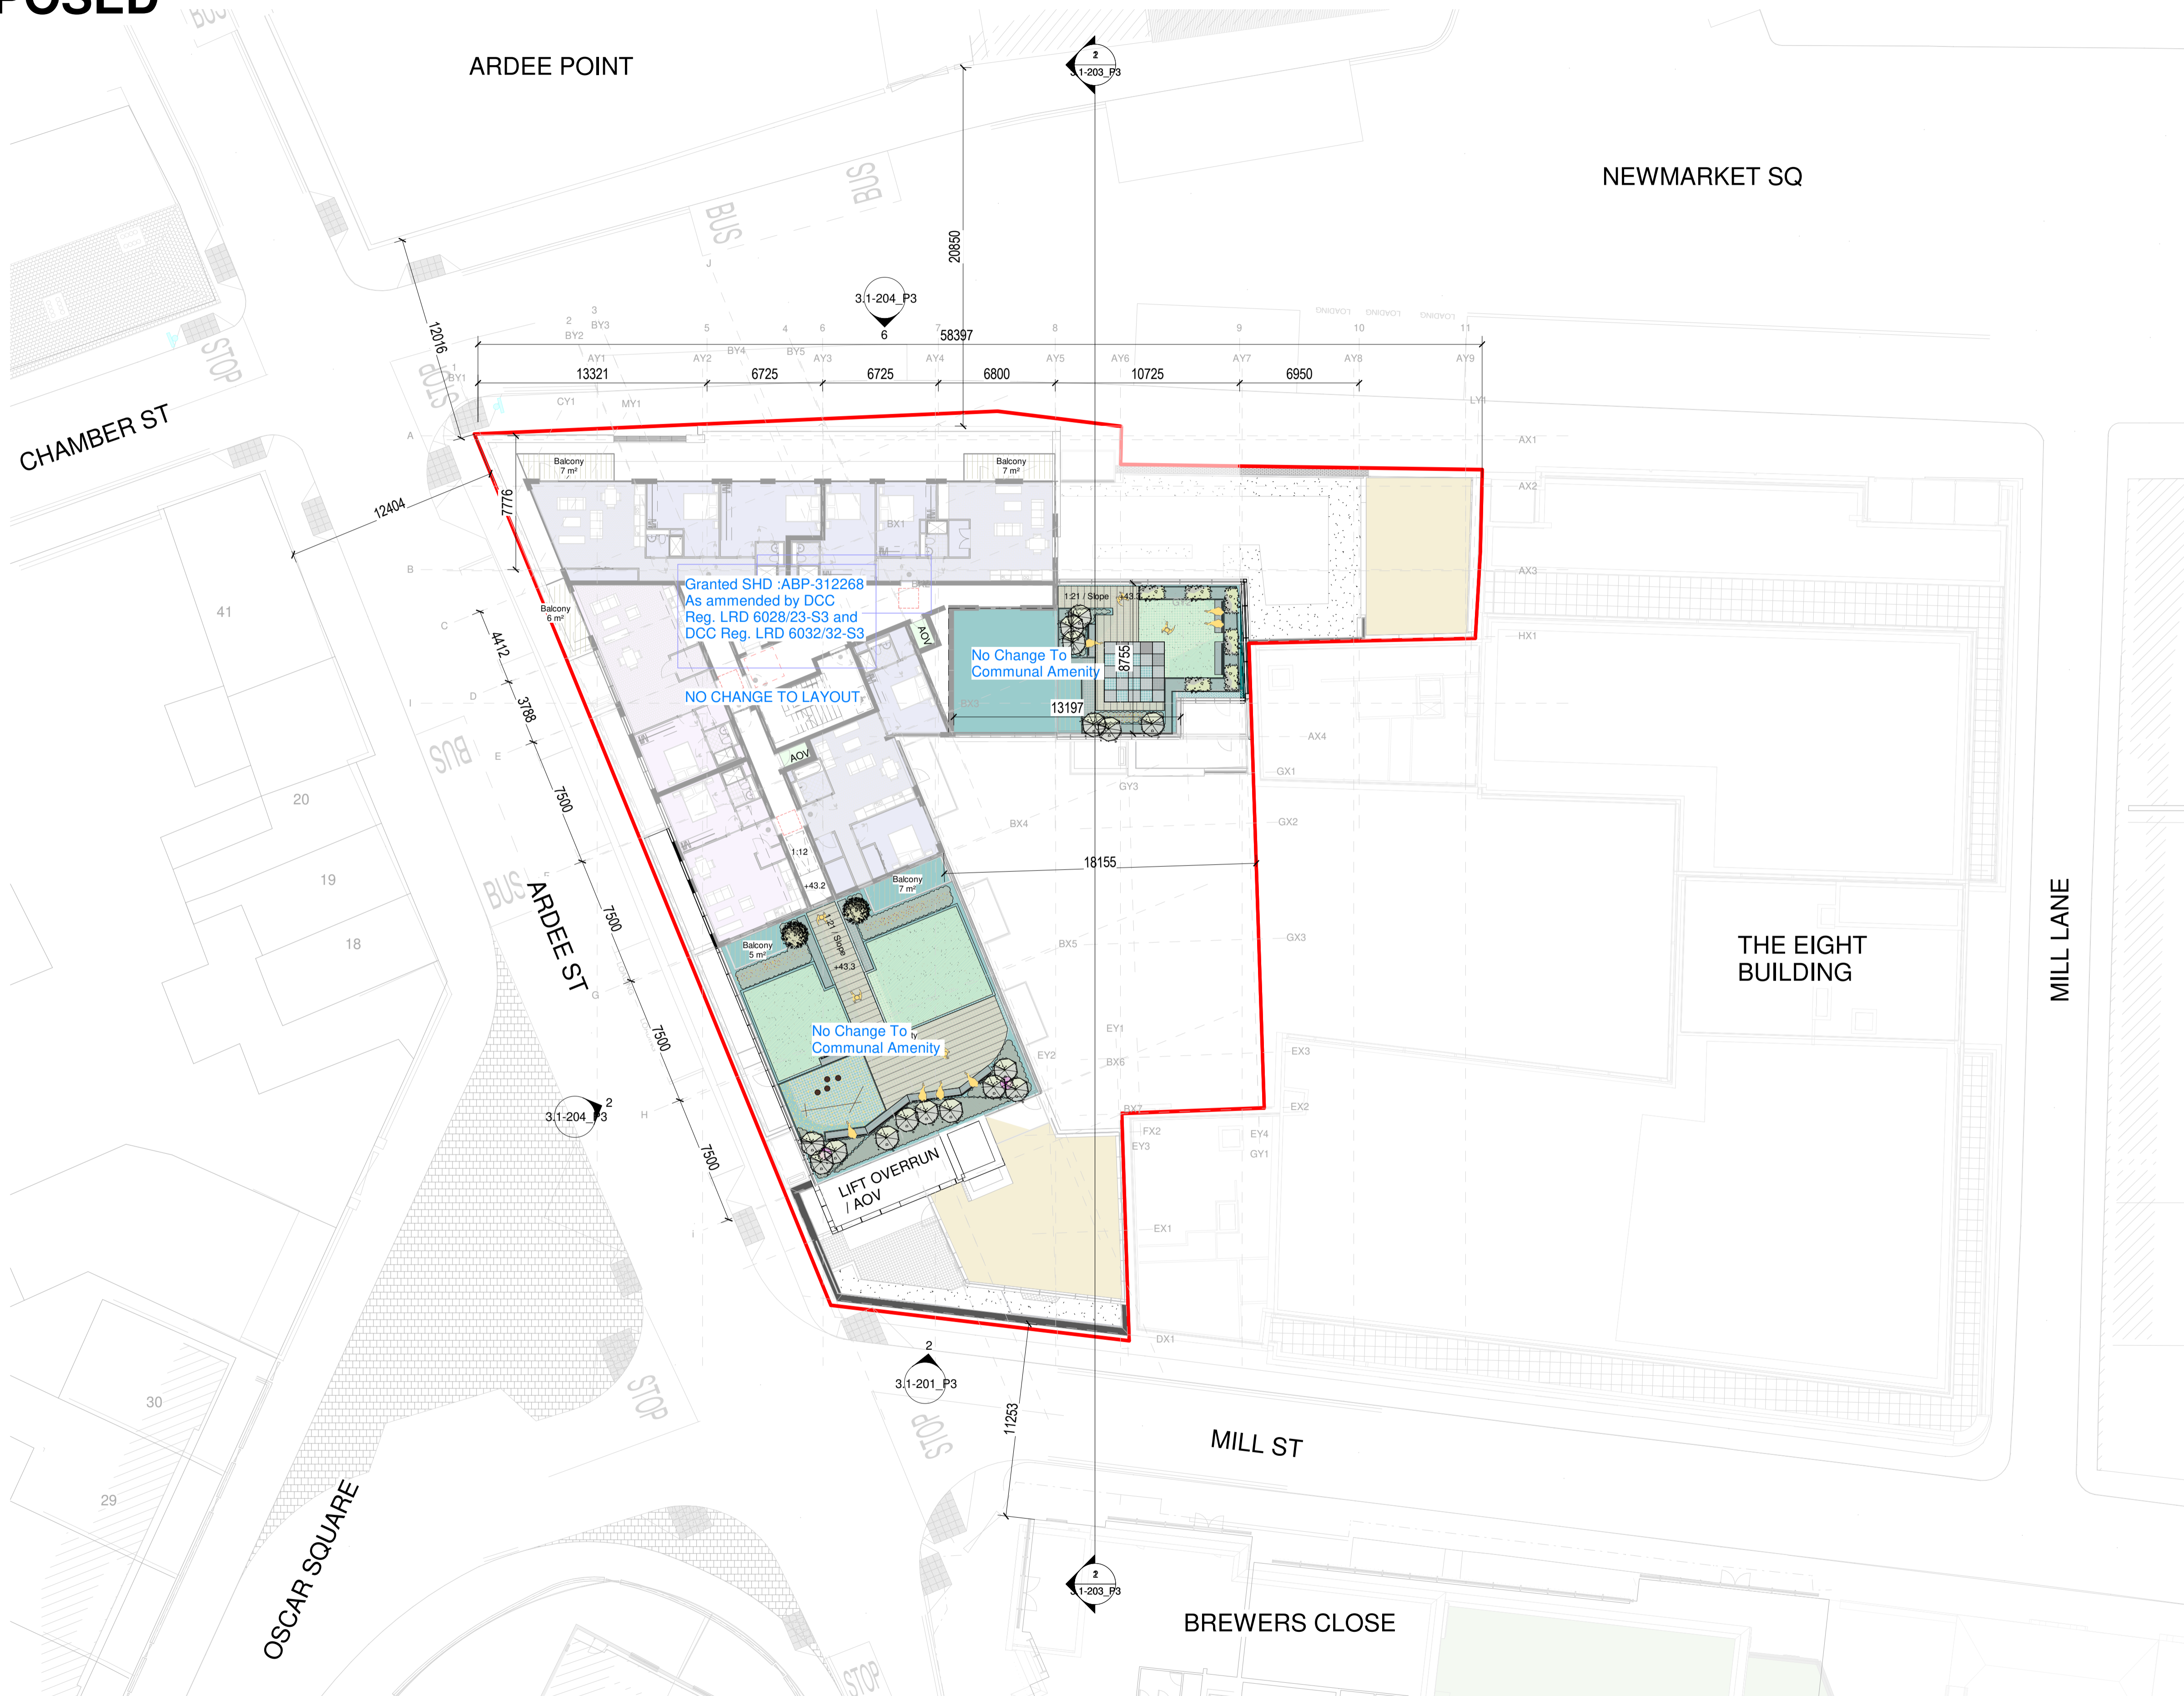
ARDEE POINT

NEWMARKET SQ

CHAMBER ST

2
3.1-203_P3

3.1-204_P3
6

20850

58397

12016

13321 6725 6725 6800 10725 6950

BY1 BY2 BY3 BY4 BY5 AY1 AY2 AY3 AY4 AY5 AY6 AY7 AY8 AY9 CY1 MY1 LY1

AX1 AX2 AX3 HX1 AX4 GX1 GX2 GX3 EX3 EX2 EX1 DX1

12404

7776

Balcony 7 m²

Balcony 7 m²

Balcony 6 m²

BX1

Granted SHD :ABP-312268
As ammended by DCC
Reg. LRD 6028/23-S3 and
DCC Reg. LRD 6032/32-S3

AOV

NO CHANGE TO LAYOUT

No Change To
Communal Amenity

1:21 / Slope +43.3

8755

13197

4412

3788

7500

7500

7500

7500

AOV

1:12
+43.2

Balcony 7 m²

BX4

18155

GY3

Balcony 5 m²

1:21 / Slope
+43.3

BX5

No Change To
Communal Amenity

EY1 EY2 BX6 BX7 FX2 EY3 EY4 GY1

LIFT OVERRUN
/ AOV

41

20

19

18

30

29

BUS

BUS

BUS

BUS

BUS

STOP

STOP

STOP

STOP

STOP

ARDEE ST

3.1-204_P3
2

THE EIGHT
BUILDING

MILL LANE

2
3.1-201_P3

11253

MILL ST

2
3.1-203_P3

BREWERS CLOSE

OSCAR SQUARE